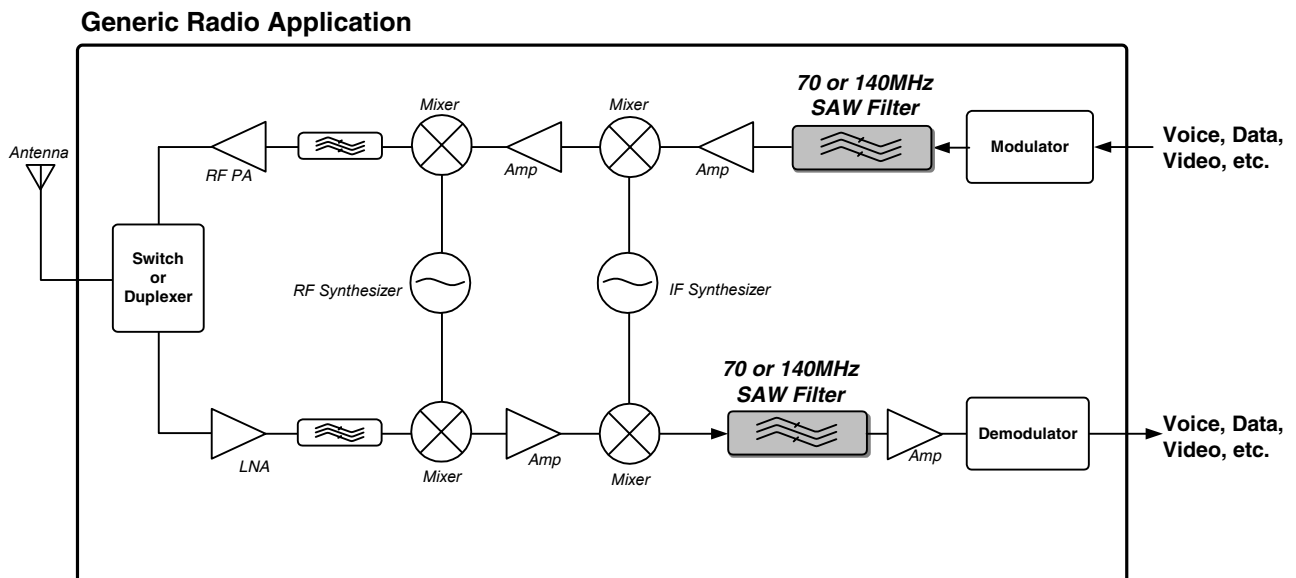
Generic Radio Application

Antenna

RF PA

Mixer

Amp

Mixer

Amp

70 or 140MHz
SAW Filter

Modulator

Voice, Data,
Video, etc.

Switch
or
Duplexer

RF Synthesizer

IF Synthesizer

70 or 140MHz
SAW Filter

LNA

Mixer

Amp

Mixer

Amp

Demodulator

Voice, Data,
Video, etc.